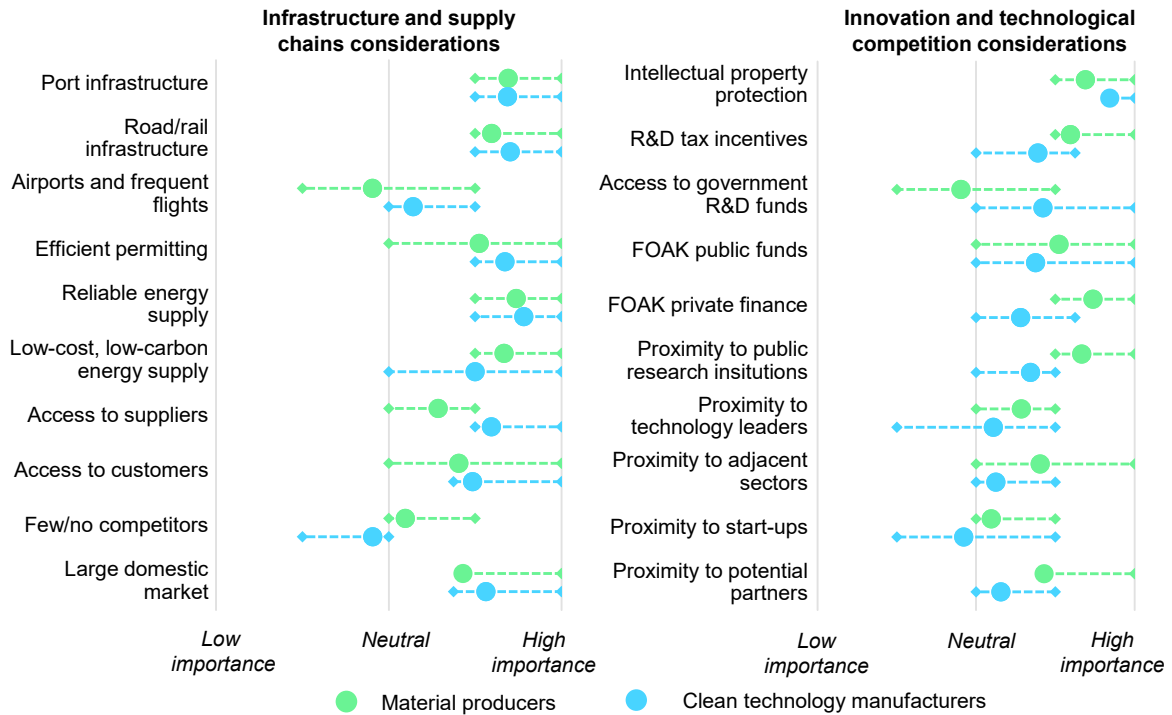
Infrastructure and supply chains considerations

Port infrastructure
Road/rail infrastructure
Airports and frequent flights
Efficient permitting
Reliable energy supply
Low-cost, low-carbon energy supply
Access to suppliers
Access to customers
Few/no competitors
Large domestic market

Low importance
Neutral
High importance

Innovation and technological competition considerations

Intellectual property protection
R&D tax incentives
Access to government R&D funds
FOAK public funds
FOAK private finance
Proximity to public research insitutions
Proximity to technology leaders
Proximity to adjacent sectors
Proximity to start-ups
Proximity to potential partners

Low importance
Neutral
High importance

Material producers
Clean technology manufacturers